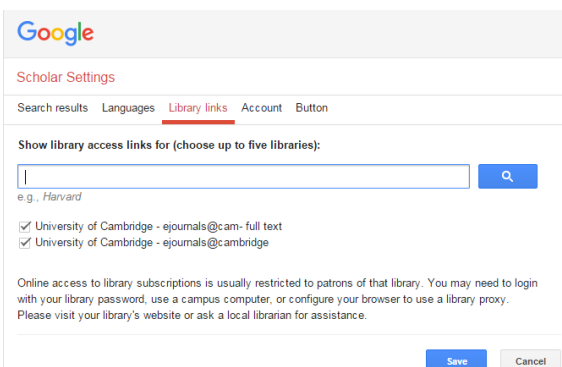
Google

Scholar Settings

Search results Languages Library links Account Button

Show library access links for (choose up to five libraries):

e.g., Harvard

University of Cambridge - ejournals@cam- full text
University of Cambridge - ejournals@cambridge

Online access to library subscriptions is usually restricted to patrons of that library. You may need to login with your library password, use a campus computer, or configure your browser to use a library proxy. Please visit your library's website or ask a local librarian for assistance.

Save Cancel